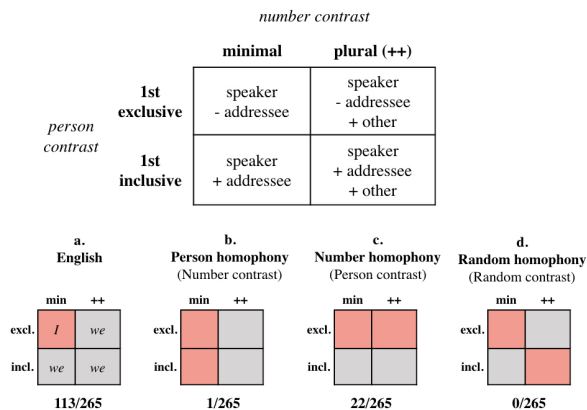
number contrast

person contrast

| | minimal | plural (++) |
|---|---|---|
| 1st exclusive | speaker - addressee | speaker - addressee + other |
| 1st inclusive | speaker + addressee | speaker + addressee + other |

a. English

| | min | ++ |
|---|---|---|
| excl. | I | we |
| incl. | we | we |

113/265

b. Person homophony (Number contrast)

| | min | ++ |
|---|---|---|
| excl. | | |
| incl. | | |

1/265

c. Number homophony (Person contrast)

| | min | ++ |
|---|---|---|
| excl. | | |
| incl. | | |

22/265

d. Random homophony (Random contrast)

| | min | ++ |
|---|---|---|
| excl. | | |
| incl. | | |

0/265